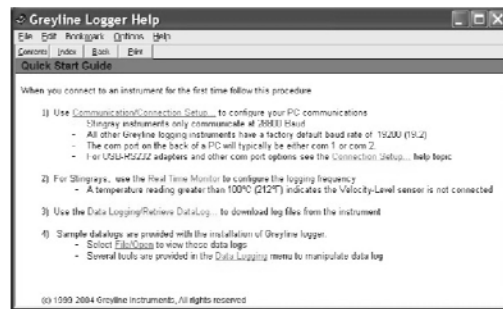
Greyline Logger Help

File Edit Bookmark Options Help

Contents Index Back Print

Quick Start Guide

When you connect to an instrument for the first time follow this procedure

1) Use Communication/Connection Setup... to configure your PC communications
- Stingrey instruments only communicate at 38400 Baud
- All other Greyline logging instruments have a factory default baud rate of 19200 (19.2)
- The com port on the back of a PC will typically be either com 1 or com 2.
- For USB-RS232 adapters and other com port options see the Connection Setup... help topic

2) For Stingreys, use the Real Time Monitor to configure the logging frequency
- A temperature reading greater than 100°C (212°F) indicates the Velocity-Level sensor is not connected

3) Use the Data Logging/Retrieve DataLog... to download log files from the instrument

4) Sample datalogs are provided with the installation of Greyline logger.
- Select File/Open to view those data logs
- Several tools are provided in the Data Logging menu to manipulate data log

(c) 1999-2004 Greyline Instruments, All rights reserved